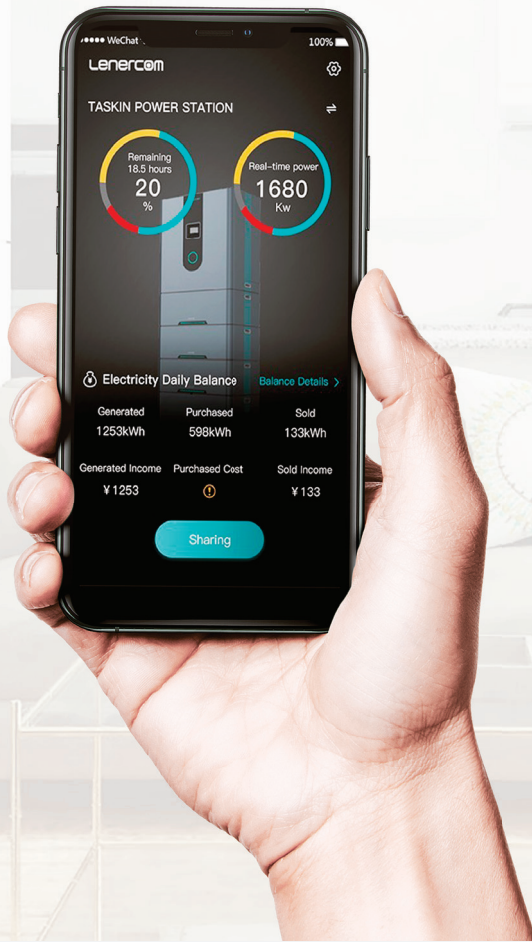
•••• WeChat

100%

Lenercom

TASKIN POWER STATION

Remaining
18.5 hours
20
%

Real-time power
1680
Kw

Electricity Daily Balance

Balance Details

| Generated | Purchased | Sold |
|---|---|---|
| 1253kWh | 598kWh | 133kWh |
| Generated Income | Purchased Cost | Sold Income |
| ¥1253 | | ¥133 |

Sharing